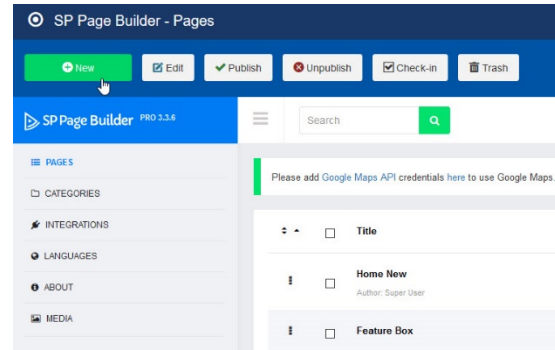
SP Page Builder - Pages

New
Edit
Publish
Unpublish
Check-in
Trash

SP Page Builder PRO 3.3.6

Search

PAGES
CATEGORIES
INTEGRATIONS
LANGUAGES
ABOUT
MEDIA

Please add Google Maps API credentials here to use Google Maps.

Title

Home New
Author: Super User

Feature Box